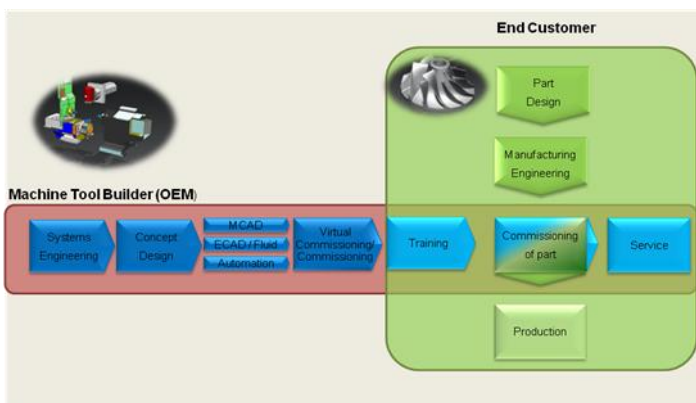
End Customer

Part Design

Manufacturing Engineering

Machine Tool Builder (OEM)

Systems Engineering

Concept Design

MCAD

ECAD / Fluid

Automation

Virtual Commissioning/ Commissioning

Training

Commissioning of part

Service

Production